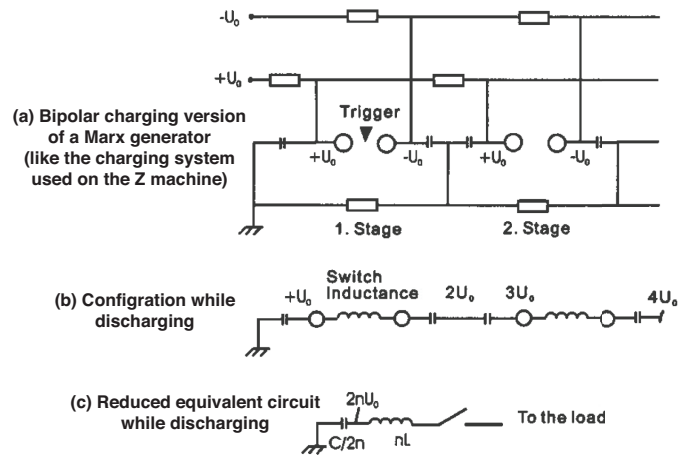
$-U_0$

$+U_0$

(a) Bipolar charging version of a Marx generator (like the charging system used on the Z machine)

Trigger

$+U_0$ $-U_0$ $+U_0$ $-U_0$

1. Stage

2. Stage

(b) Configration while discharging

$+U_0$

Switch Inductance

$2U_0$

$3U_0$

$4U_0$

(c) Reduced equivalent circuit while discharging

$2nU_0$

C/2n

nL

To the load